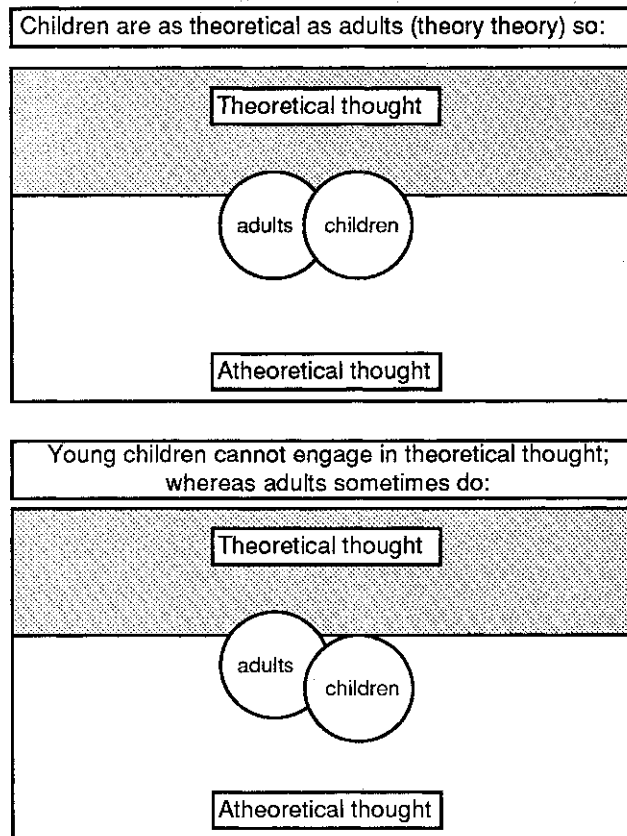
Children are as theoretical as adults (theory theory) so:

Theoretical thought

adults

children

Atheoretical thought

Young children cannot engage in theoretical thought; whereas adults sometimes do:

Theoretical thought

adults

children

Atheoretical thought